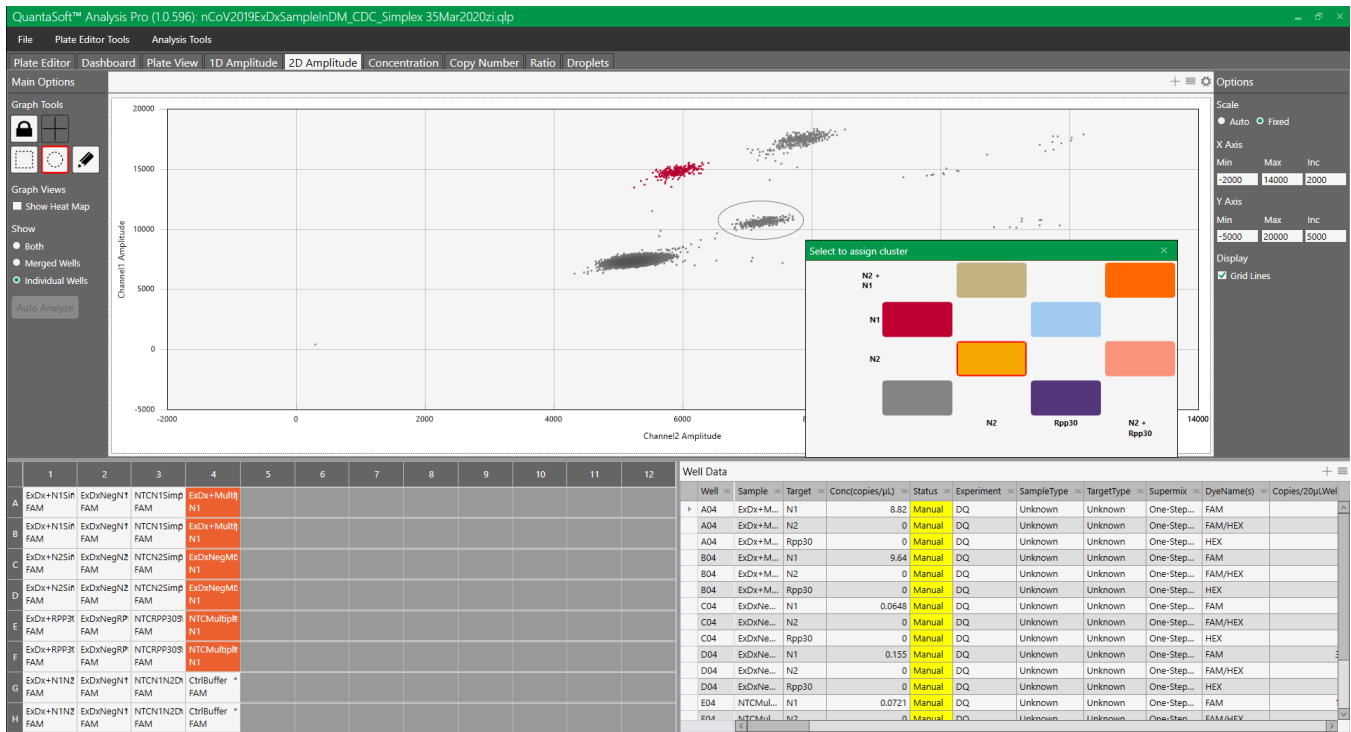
QuantaSoft™ Analysis Pro (1.0.596): nCoV2019ExDxSampleInDM_CDC_Simplex 35Mar2020zi.qlp

File Plate Editor Tools Analysis Tools

Plate Editor Dashboard Plate View 1D Amplitude 2D Amplitude Concentration Copy Number Ratio Droplets

Main Options

Graph Tools

Graph Views
Show Heat Map

Show
Both
Merged Wells
Individual Wells

Auto Analyze

20000
15000
10000
5000
0
-5000
Channel1 Amplitude
-2000 0 2000 4000 6000 8 14000
Channel2 Amplitude

Select to assign cluster
N2 + N1
N1
N2
N2 Rpp30 N2 + Rpp30

Options
Scale
Auto Fixed
X Axis
Min Max Inc
-2000 14000 2000
Y Axis
Min Max Inc
-5000 20000 5000
Display
Grid Lines

| | 1 | 2 | 3 | 4 | 5 | 6 | 7 | 8 | 9 | 10 | 11 | 12 |
|---|---|---|---|---|---|---|---|---|---|---|---|---|
| A | ExDx+N1Sir FAM | ExDxNegN1 FAM | NTCN1Simp FAM | ExDx+Multi N1 | | | | | | | | |
| B | ExDx+N1Sir FAM | ExDxNegN1 FAM | NTCN1Simp FAM | ExDx+Multi N1 | | | | | | | | |
| C | ExDx+N2Sir FAM | ExDxNegN2 FAM | NTCN2Simp FAM | ExDxNegMi N1 | | | | | | | | |
| D | ExDx+N2Sir FAM | ExDxNegN2 FAM | NTCN2Simp FAM | ExDxNegMi N1 | | | | | | | | |
| E | ExDx+RPP3 FAM | ExDxNegRP FAM | NTCRPP30S FAM | NTCMultipl N1 | | | | | | | | |
| F | ExDx+RPP3 FAM | ExDxNegRP FAM | NTCRPP30S FAM | NTCMultipl N1 | | | | | | | | |
| G | ExDx+N1N2 FAM | ExDxNegN1 FAM | NTCN1N2D FAM | CtrlBuffer * FAM | | | | | | | | |
| H | ExDx+N1N2 FAM | ExDxNegN1 FAM | NTCN1N2D FAM | CtrlBuffer * FAM | | | | | | | | |

Well Data

| Well | Sample | Target | Conc(copies/µL) | Status | Experiment | SampleType | TargetType | Supermix | DyeName(s) | Copies/20µLWel |
|---|---|---|---|---|---|---|---|---|---|---|
| A04 | ExDx+M... | N1 | 8.82 | Manual | DQ | Unknown | Unknown | One-Step... | FAM | |
| A04 | ExDx+M... | N2 | 0 | Manual | DQ | Unknown | Unknown | One-Step... | FAM/HEX | |
| A04 | ExDx+M... | Rpp30 | 0 | Manual | DQ | Unknown | Unknown | One-Step... | HEX | |
| B04 | ExDx+M... | N1 | 9.64 | Manual | DQ | Unknown | Unknown | One-Step... | FAM | |
| B04 | ExDx+M... | N2 | 0 | Manual | DQ | Unknown | Unknown | One-Step... | FAM/HEX | |
| B04 | ExDx+M... | Rpp30 | 0 | Manual | DQ | Unknown | Unknown | One-Step... | HEX | |
| C04 | ExDxNe... | N1 | 0.0648 | Manual | DQ | Unknown | Unknown | One-Step... | FAM | |
| C04 | ExDxNe... | N2 | 0 | Manual | DQ | Unknown | Unknown | One-Step... | FAM/HEX | |
| C04 | ExDxNe... | Rpp30 | 0 | Manual | DQ | Unknown | Unknown | One-Step... | HEX | |
| D04 | ExDxNe... | N1 | 0.155 | Manual | DQ | Unknown | Unknown | One-Step... | FAM | |
| D04 | ExDxNe... | N2 | 0 | Manual | DQ | Unknown | Unknown | One-Step... | FAM/HEX | |
| D04 | ExDxNe... | Rpp30 | 0 | Manual | DQ | Unknown | Unknown | One-Step... | HEX | |
| E04 | NTCMul... | N1 | 0.0721 | Manual | DQ | Unknown | Unknown | One-Step... | FAM | |
| E04 | NTCMul... | N2 | 0 | Manual | DQ | Unknown | Unknown | One-Step... | FAM/HEX | |